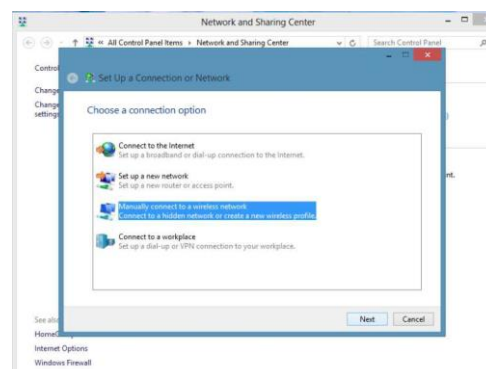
Network and Sharing Center

« All Control Panel Items › Network and Sharing Center

Search Control Panel

Control

Change

Change settings

nt.

See also

Home

Internet Options

Windows Firewall

Set Up a Connection or Network

Choose a connection option

Connect to the Internet
Set up a broadband or dial-up connection to the Internet.

Set up a new network
Set up a new router or access point.

Manually connect to a wireless network
Connect to a hidden network or create a new wireless profile.

Connect to a workplace
Set up a dial-up or VPN connection to your workplace.

Next

Cancel